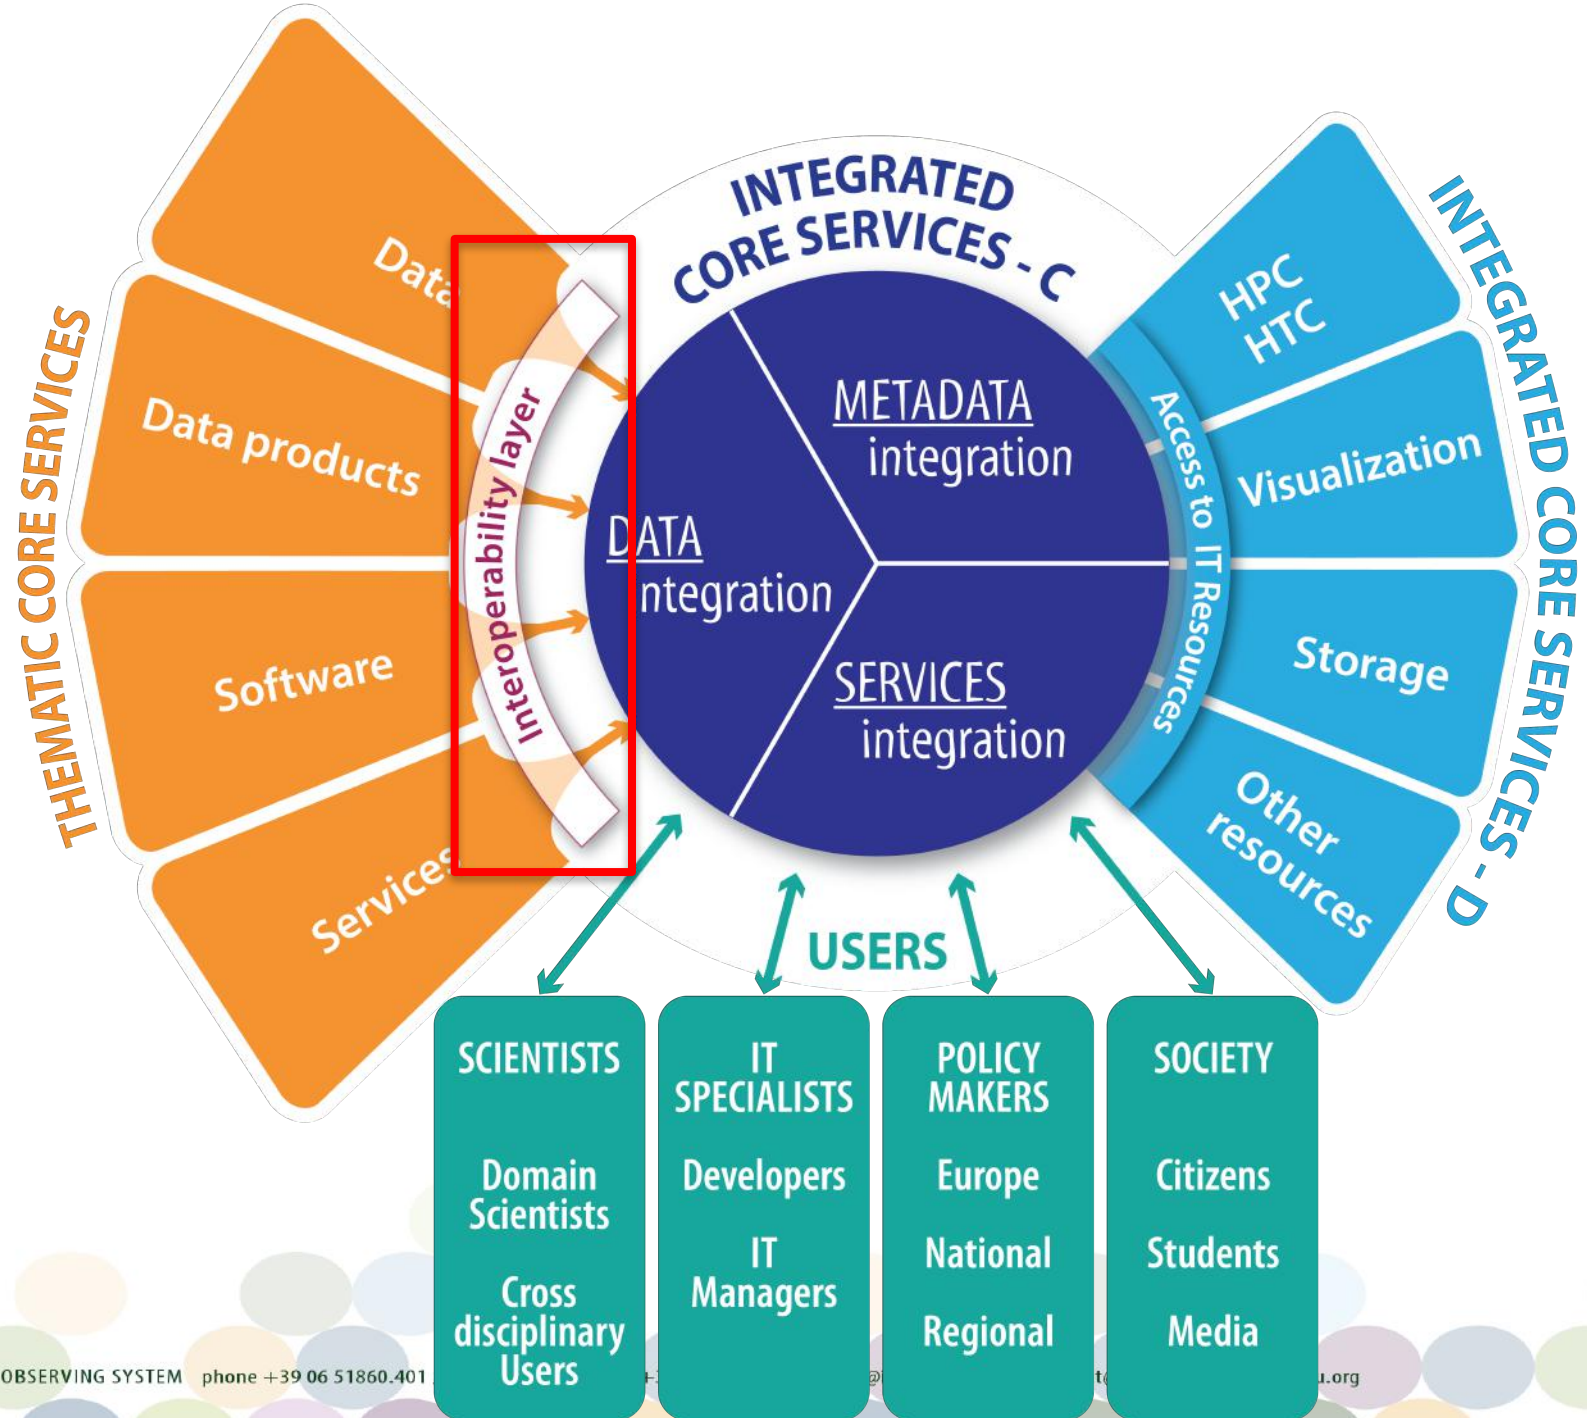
THEMATIC CORE SERVICES

Data

Data products

Software

Services

Interoperability layer

INTEGRATED CORE SERVICES - C

DATA integration

METADATA integration

SERVICES integration

Access to IT Resources

INTEGRATED CORE SERVICES - D

HPC HTC

Visualization

Storage

Other resources

USERS

SCIENTISTS

Domain Scientists

Cross disciplinary Users

IT SPECIALISTS

Developers

IT Managers

POLICY MAKERS

Europe

National

Regional

SOCIETY

Citizens

Students

Media

OBSERVING SYSTEM phone +39 06 51860.401 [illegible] u.org